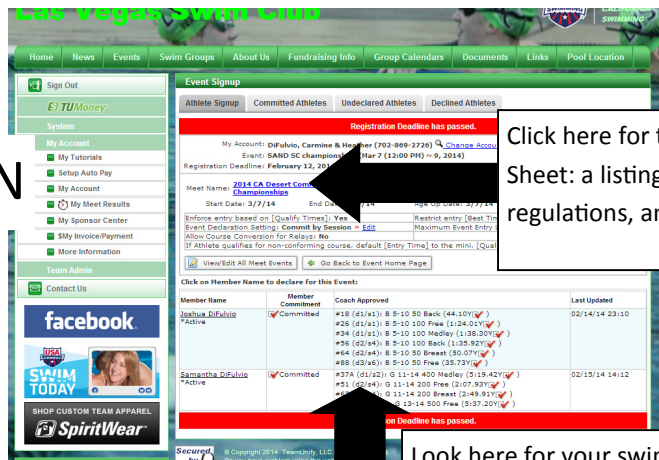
Las Vegas Swim Club

CALIFORNIA SWIMMING

Home News Events Swim Groups About Us Fundraising Info Group Calendars Documents Links Pool Location

Sign Out

STUMoney

System

My Account

My Tutorials

Setup Auto Pay

My Account

My Meet Results

My Sponsor Center

$My Invoice/Payment

More Information

Team Admin

Contact Us

facebook

SWIM TODAY

SHOP CUSTOM TEAM APPAREL

SpiritWear

N

Event Signup

Athlete Signup | Committed Athletes | Undeclared Athletes | Declined Athletes

Registration Deadline has passed.

My Account: DiFulvio, Carmine & Heather (702-869-2726) Change Account

Event: SAND SC championships Mar 7 (12:00 PM) ~ 9, 2014)

Registration Deadline: February 12, 201

Meet Name: 2014 CA Desert Championships

Start Date: 3/7/14 End Date: 3/9/14 Age Up Date: 3/7/14

Enforce entry based on [Qualify Times]: Yes Restrict entry [Best Tim

Event Declaration Setting: Commit by Session Edit Maximum Event Entry I

Allow Course Conversion for Relays: No

If Athlete qualifies for non-conforming course, default [Entry Time] to the mini. [Qual

View/Edit All Meet Events Go Back to Event Home Page

Click on Member Name to declare for this Event:

| Member Name | Member Commitment | Coach Approved | Last Updated |
|---|---|---|---|
| Joshua DiFulvio *Active | Committed | #18 (d1/s1): B 5-10 50 Back (44.10Y) #26 (d1/s1): B 5-10 100 Free (1:24.01Y) #34 (d1/s1): B 5-10 100 Medley (1:38.30Y) #56 (d2/s4): B 5-10 100 Back (1:35.92Y) #64 (d2/s4): B 5-10 100 Breast (50.07Y) #88 (d3/s6): B 5-10 50 Free (35.73Y) | 02/14/14 23:10 |
| Samantha DiFulvio *Active | Committed | #37A (d1/s2): G 11-14 400 Medley (5:19.42Y) #51 (d2/s4): G 11-14 200 Free (2:07.93Y) #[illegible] G 11-14 200 Breast (2:49.91Y) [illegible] 11-14 500 Free (5:37.20Y) | 02/15/14 14:12 |

Registration Deadline has passed.

Secured by

© Copyright 2014 TeamUnify, LLC

Click here for t Sheet: a listing regulations, an

Look here for your swim